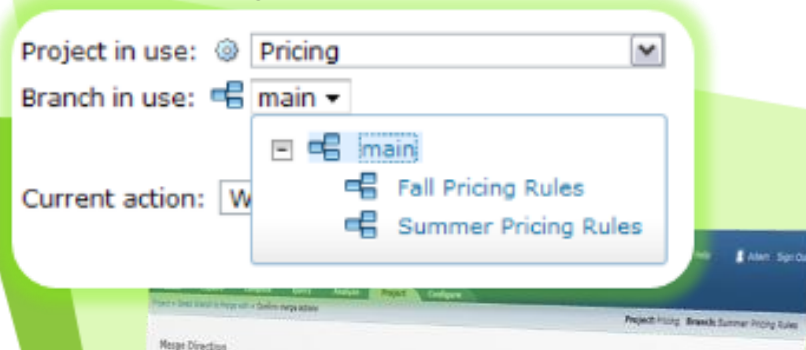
Project in use: Pricing
Branch in use: main
main
Fall Pricing Rules
Summer Pricing Rules
Current action: W

Alert Sign Out
Project Configure
Project: Pricing Branch: Summer Pricing Rules
Merge Direction